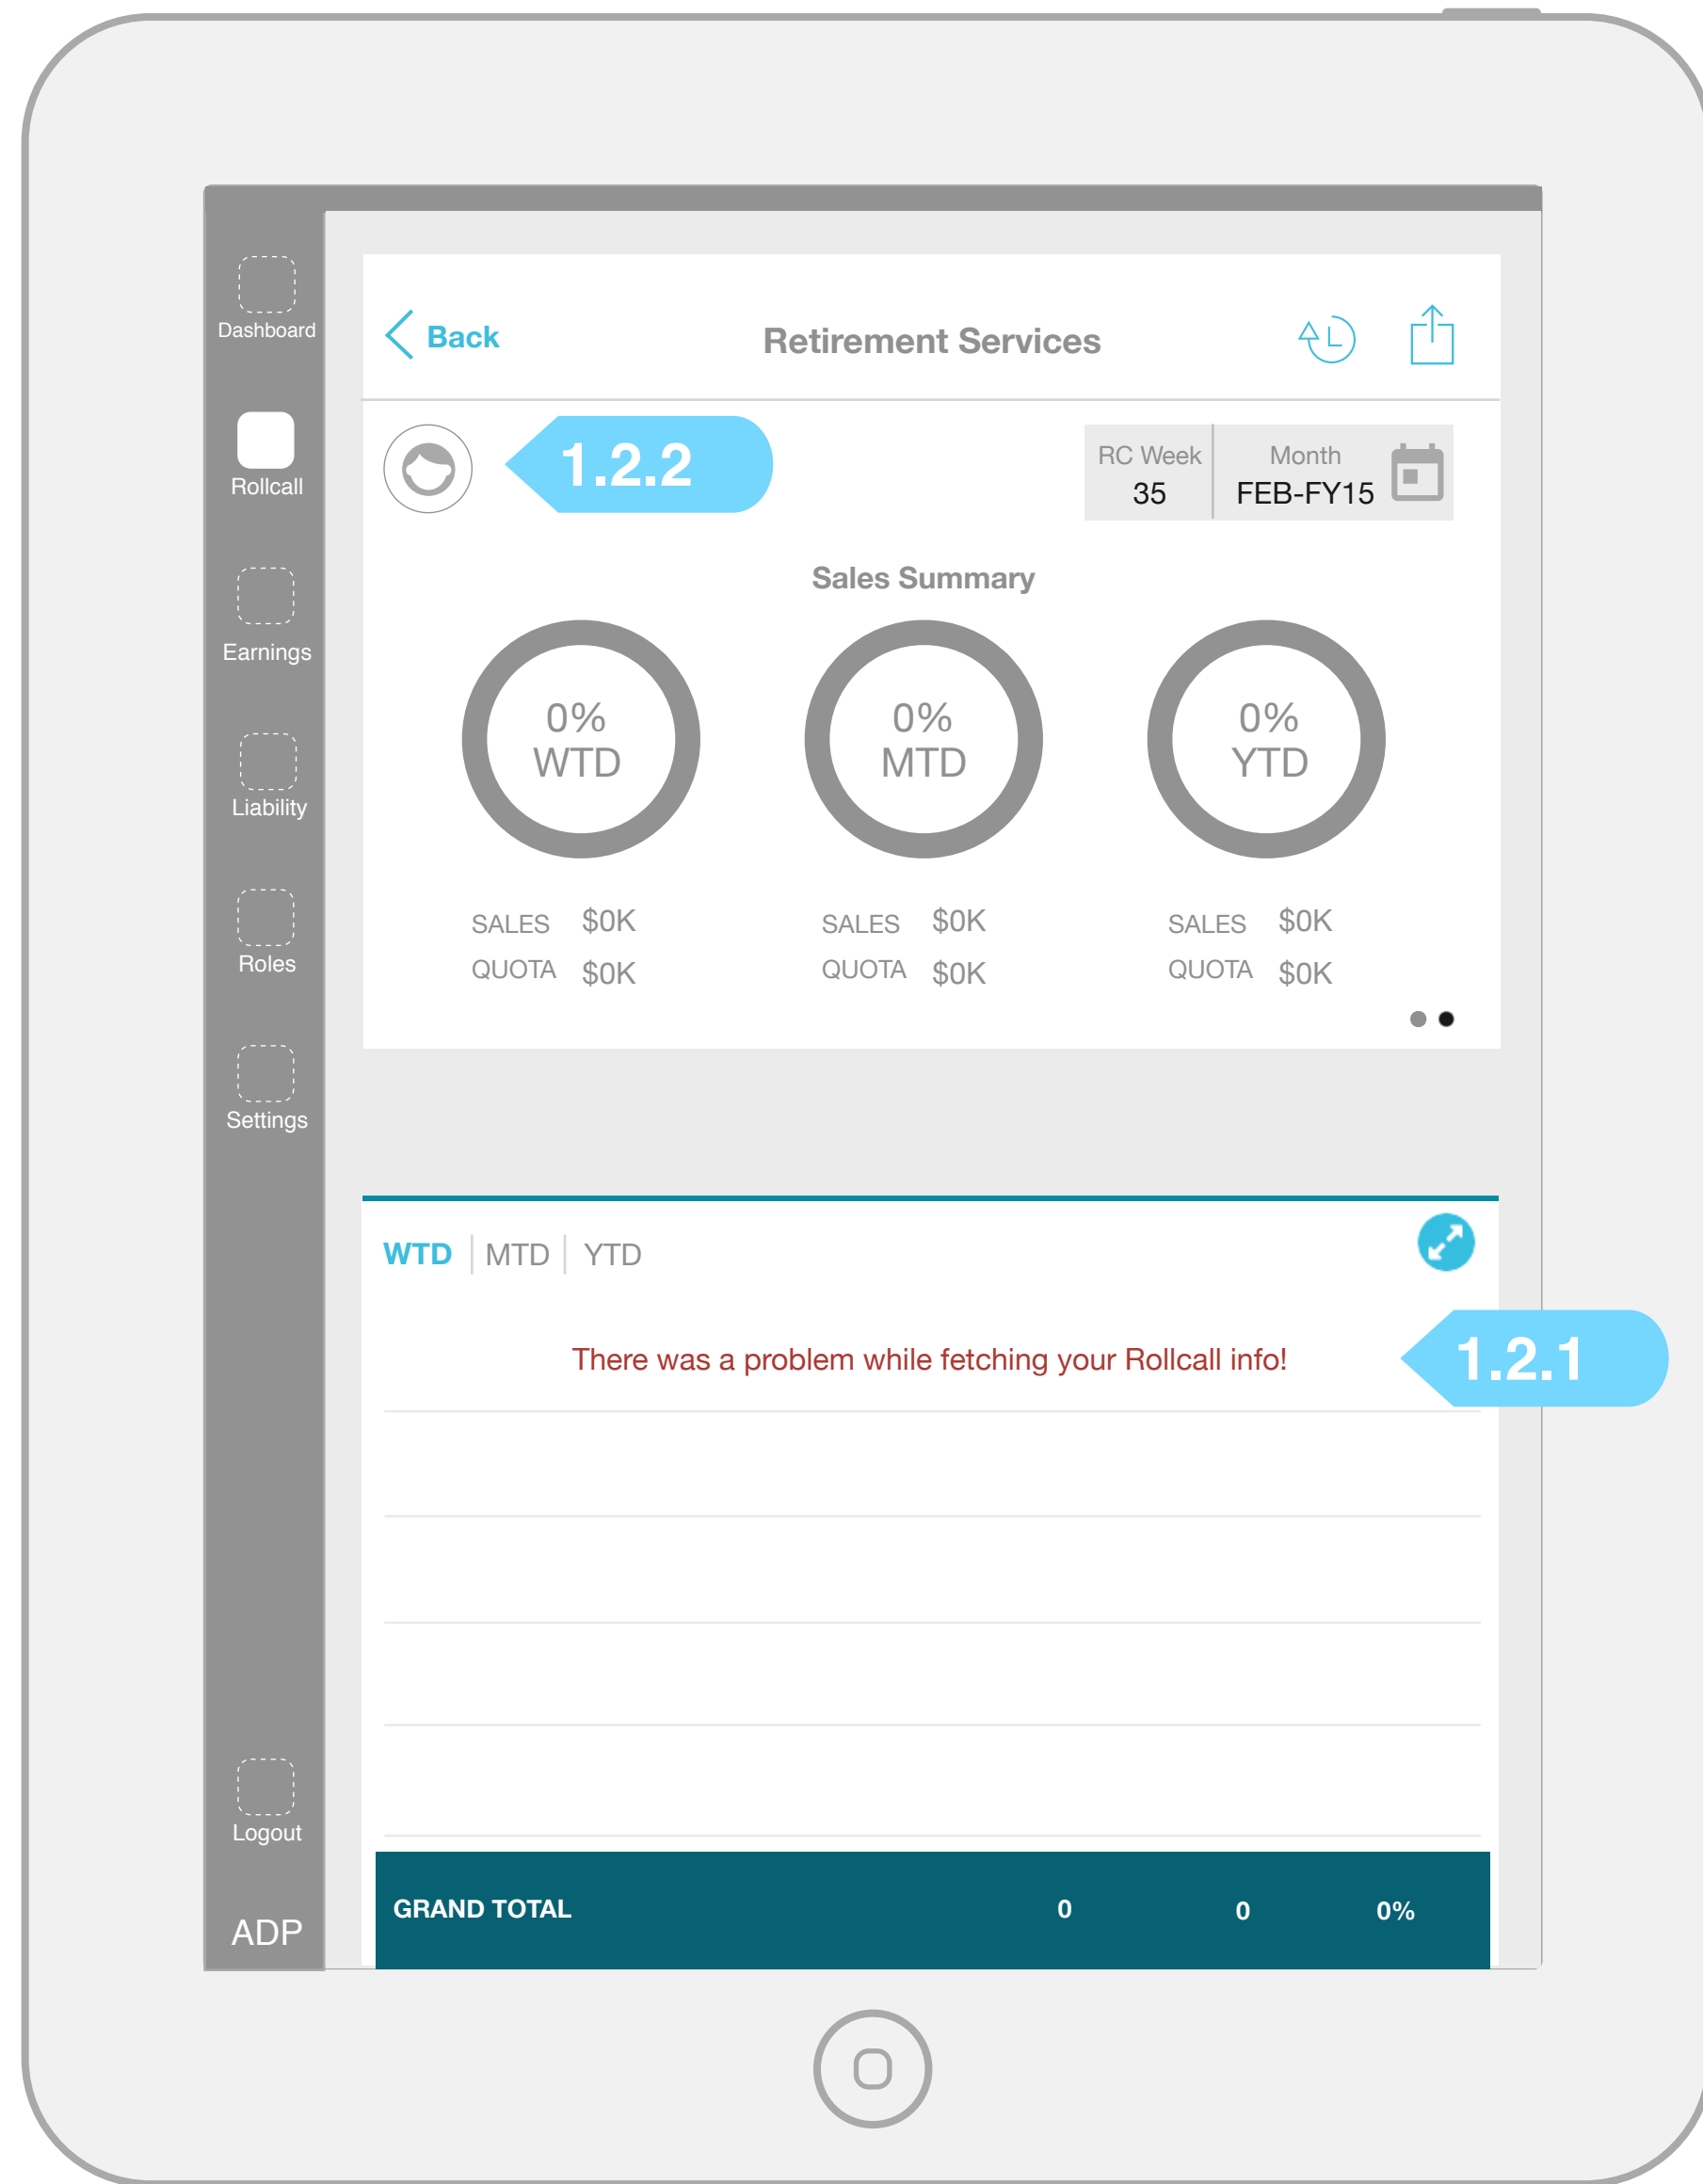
Dashboard

Rollcall

Earnings

Liability

Roles

Settings

Logout

ADP

Back

Retirement Services

1.2.2

RC Week
35

Month
FEB-FY15

Sales Summary

0%
WTD

0%
MTD

0%
YTD

SALES $0K
QUOTA $0K

SALES $0K
QUOTA $0K

SALES $0K
QUOTA $0K

WTD | MTD | YTD

There was a problem while fetching your Rollcall info!

1.2.1

| GRAND TOTAL | 0 | 0 | 0% |
|---|---|---|---|